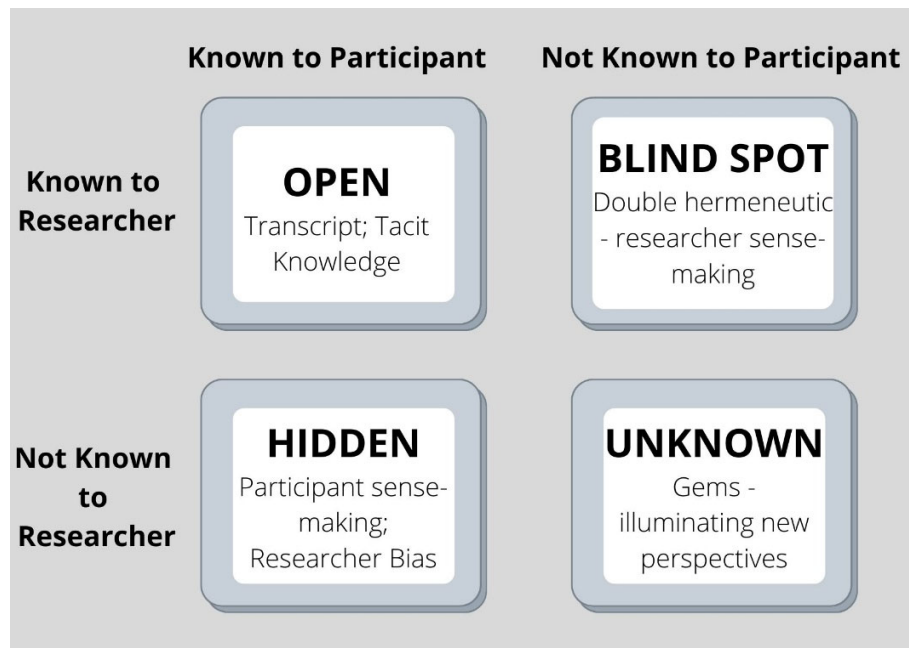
Known to Participant

Not Known to Participant

Known to Researcher

OPEN
Transcript; Tacit Knowledge

BLIND SPOT
Double hermeneutic - researcher sense-making

Not Known to Researcher

HIDDEN
Participant sense-making; Researcher Bias

UNKNOWN
Gems - illuminating new perspectives